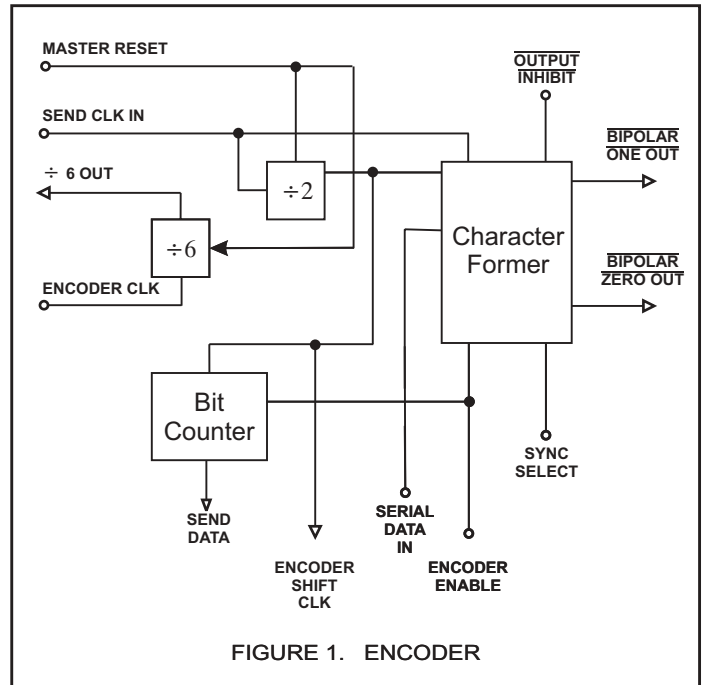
MASTER RESET

SEND CLK IN

÷ 6 OUT

÷2

÷6

ENCODER CLK

$\overline{\text{OUTPUT INHIBIT}}$

$\overline{\text{BIPOLAR ONE OUT}}$

Character Former

$\overline{\text{BIPOLAR ZERO OUT}}$

Bit Counter

SYNC SELECT

SEND DATA

SERIAL DATA IN

ENCODER SHIFT CLK

ENCODER ENABLE

FIGURE 1. ENCODER